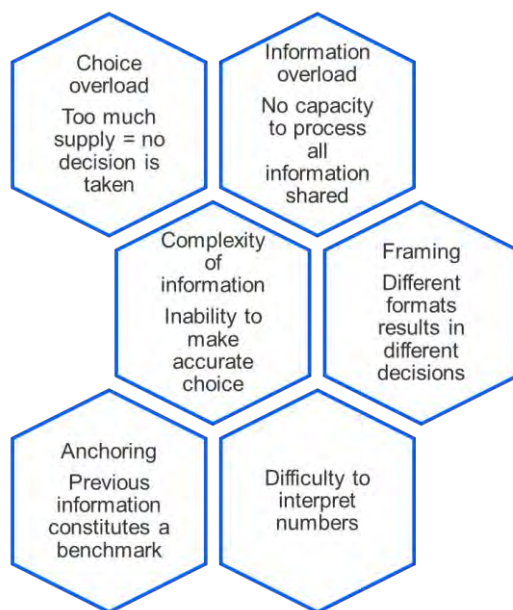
Choice overload

Too much supply = no decision is taken

Information overload

No capacity to process all information shared

Complexity of information

Inability to make accurate choice

Framing

Different formats results in different decisions

Anchoring

Previous information constitutes a benchmark

Difficulty to interpret numbers